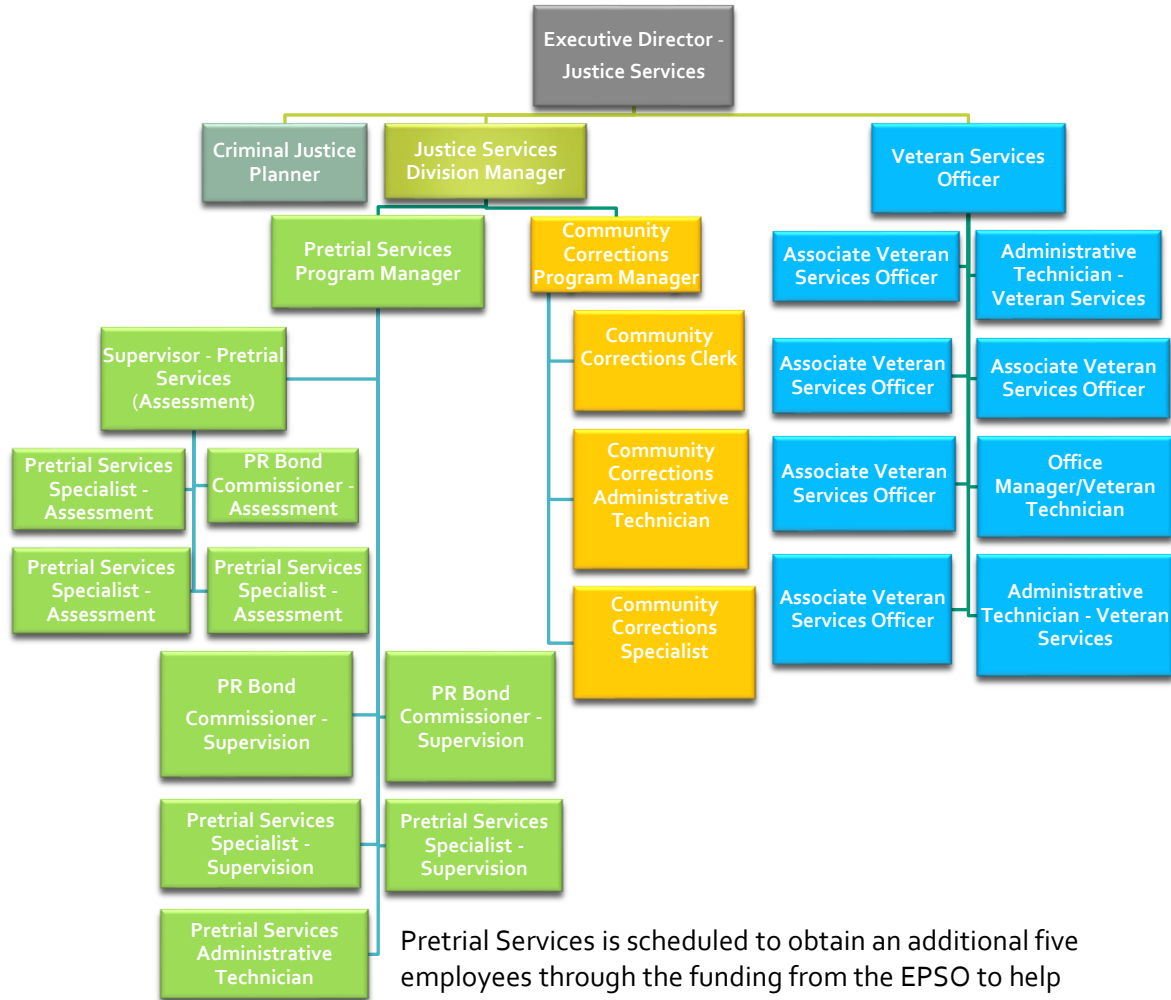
Executive Director - Justice Services

Criminal Justice Planner

Justice Services Division Manager

Veteran Services Officer

Pretrial Services Program Manager

Community Corrections Program Manager

Associate Veteran Services Officer

Administrative Technician - Veteran Services

Associate Veteran Services Officer

Associate Veteran Services Officer

Associate Veteran Services Officer

Office Manager/Veteran Technician

Associate Veteran Services Officer

Administrative Technician - Veteran Services

Supervisor - Pretrial Services (Assessment)

Community Corrections Clerk

Community Corrections Administrative Technician

Community Corrections Specialist

Pretrial Services Specialist - Assessment

PR Bond Commissioner - Assessment

Pretrial Services Specialist - Assessment

Pretrial Services Specialist - Assessment

PR Bond Commissioner - Supervision

PR Bond Commissioner - Supervision

Pretrial Services Specialist - Supervision

Pretrial Services Specialist - Supervision

Pretrial Services Administrative Technician

Pretrial Services is scheduled to obtain an additional five employees through the funding from the EPSO to help